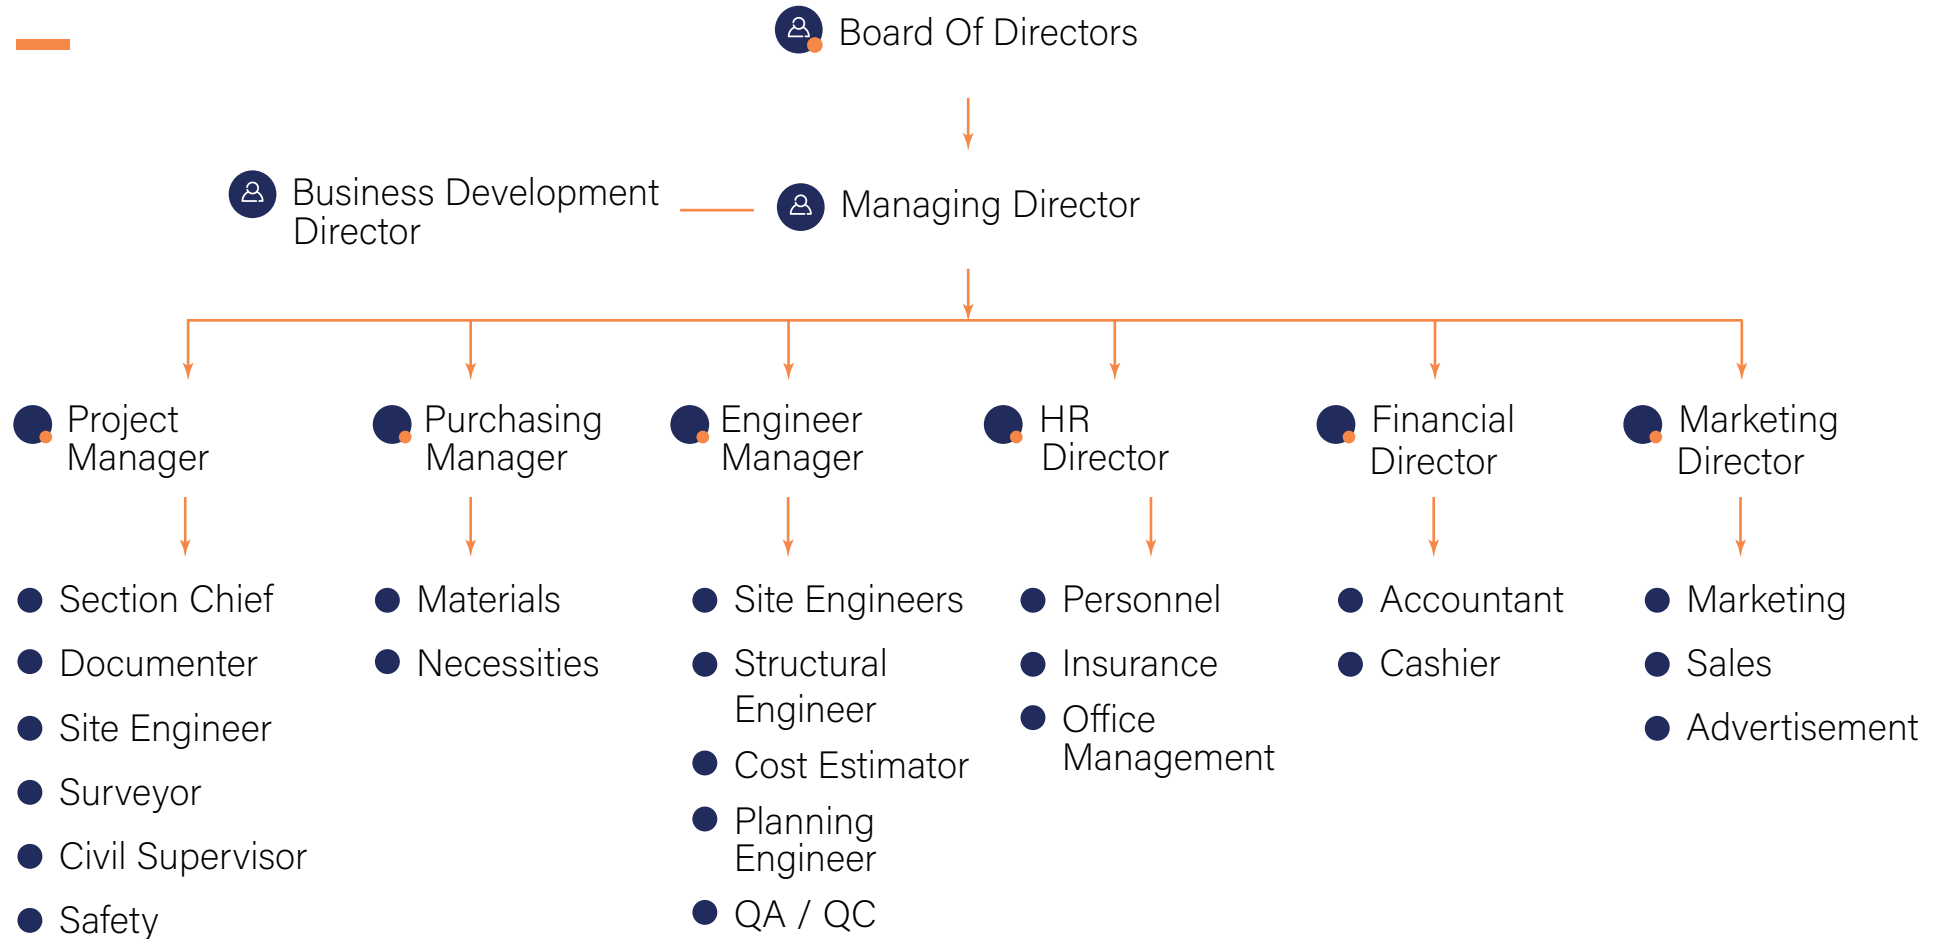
Board Of Directors

Business Development Director

Managing Director

Project Manager

Section Chief

Documenter

Site Engineer

Surveyor

Civil Supervisor

Safety

Purchasing Manager

Materials

Necessities

Engineer Manager

Site Engineers

Structural Engineer

Cost Estimator

Planning Engineer

QA / QC

HR Director

Personnel

Insurance

Office Management

Financial Director

Accountant

Cashier

Marketing Director

Marketing

Sales

Advertisement